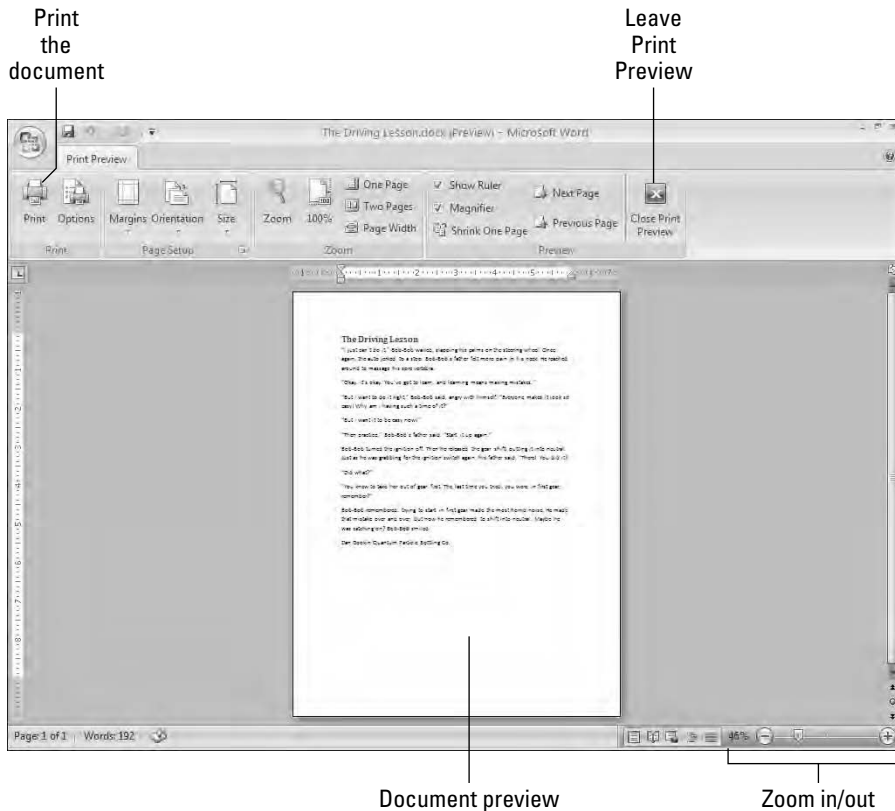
Print the document

Leave Print Preview

The Driving Lesson.docx (Preview) - Microsoft Word

Print Preview

Print Options Margins Orientation Size Zoom 100% One Page Two Pages Page Width Show Ruler Magnifier Shrink One Page Next Page Previous Page Close Print Preview

Print Page Setup Zoom Preview

The Driving Lesson

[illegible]

Page: 1 of 1 Words: 192

95%

Document preview

Zoom in/out